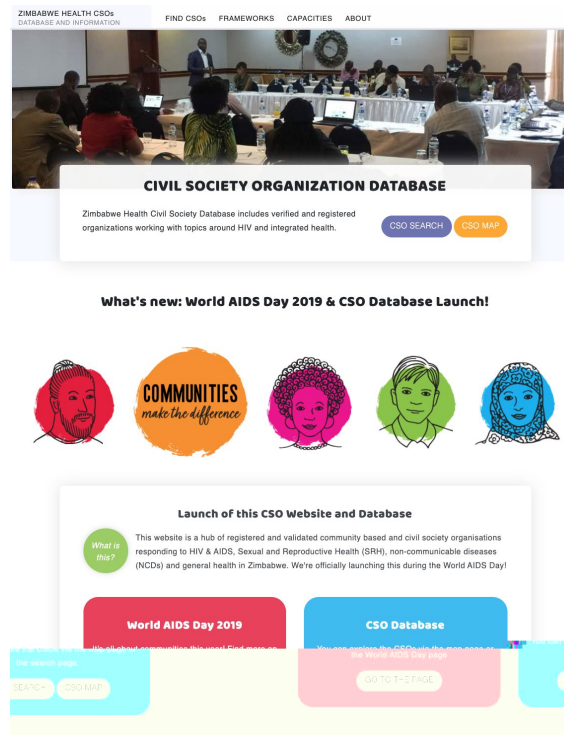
ZIMBABWE HEALTH CSOs
DATABASE AND INFORMATION

FIND CSOs FRAMEWORKS CAPACITIES ABOUT

CIVIL SOCIETY ORGANIZATION DATABASE

Zimbabwe Health Civil Society Database includes verified and registered organizations working with topics around HIV and integrated health.

CSO SEARCH CSO MAP

What's new: World AIDS Day 2019 & CSO Database Launch!

COMMUNITIES make the difference

Launch of this CSO Website and Database

What is this?

This website is a hub of registered and validated community based and civil society organisations responding to HIV & AIDS, Sexual and Reproductive Health (SRH), non-communicable diseases (NCDs) and general health in Zimbabwe. We're officially launching this during the World AIDS Day!

World AIDS Day 2019

We all about communities this year! Find more on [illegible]

CSO Database

You can explore the CSOs via the map page or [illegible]

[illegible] the search page.

SEARCH CSO MAP

the World AIDS Day page

GO TO THE PAGE